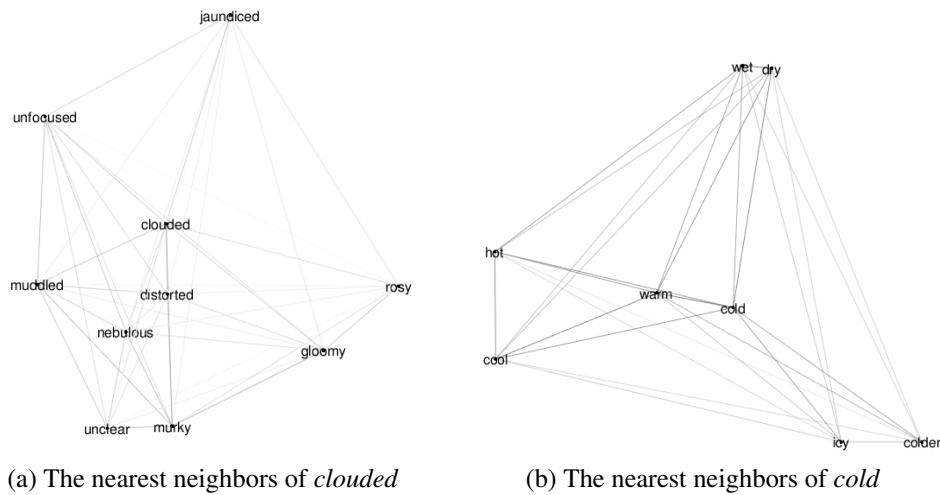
jaundiced

unfocused

clouded

muddled

distorted

rosy

nebulous

gloomy

unclear

murky

(a) The nearest neighbors of *clouded*

wet

dry

hot

warm

cold

cool

icy

colder

(b) The nearest neighbors of *cold*